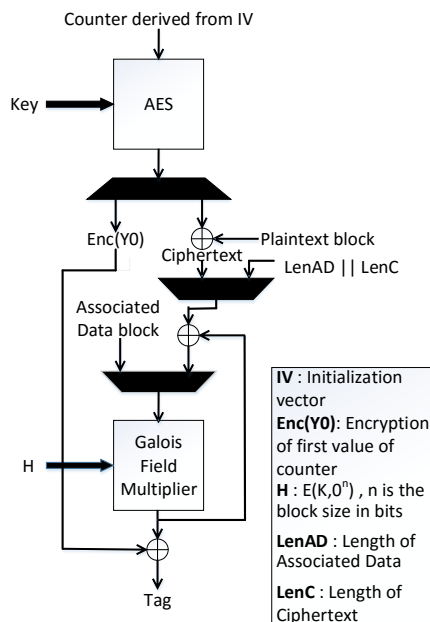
Counter derived from IV

Key

AES

Enc(Y0)

Plaintext block

Ciphertext

LenAD || LenC

Associated Data block

H

Galois Field Multiplier

Tag

**IV** : Initialization vector
**Enc(Y0)**: Encryption of first value of counter
**H** : E(K,$0^n$) , n is the block size in bits
**LenAD** : Length of Associated Data
**LenC** : Length of Ciphertext